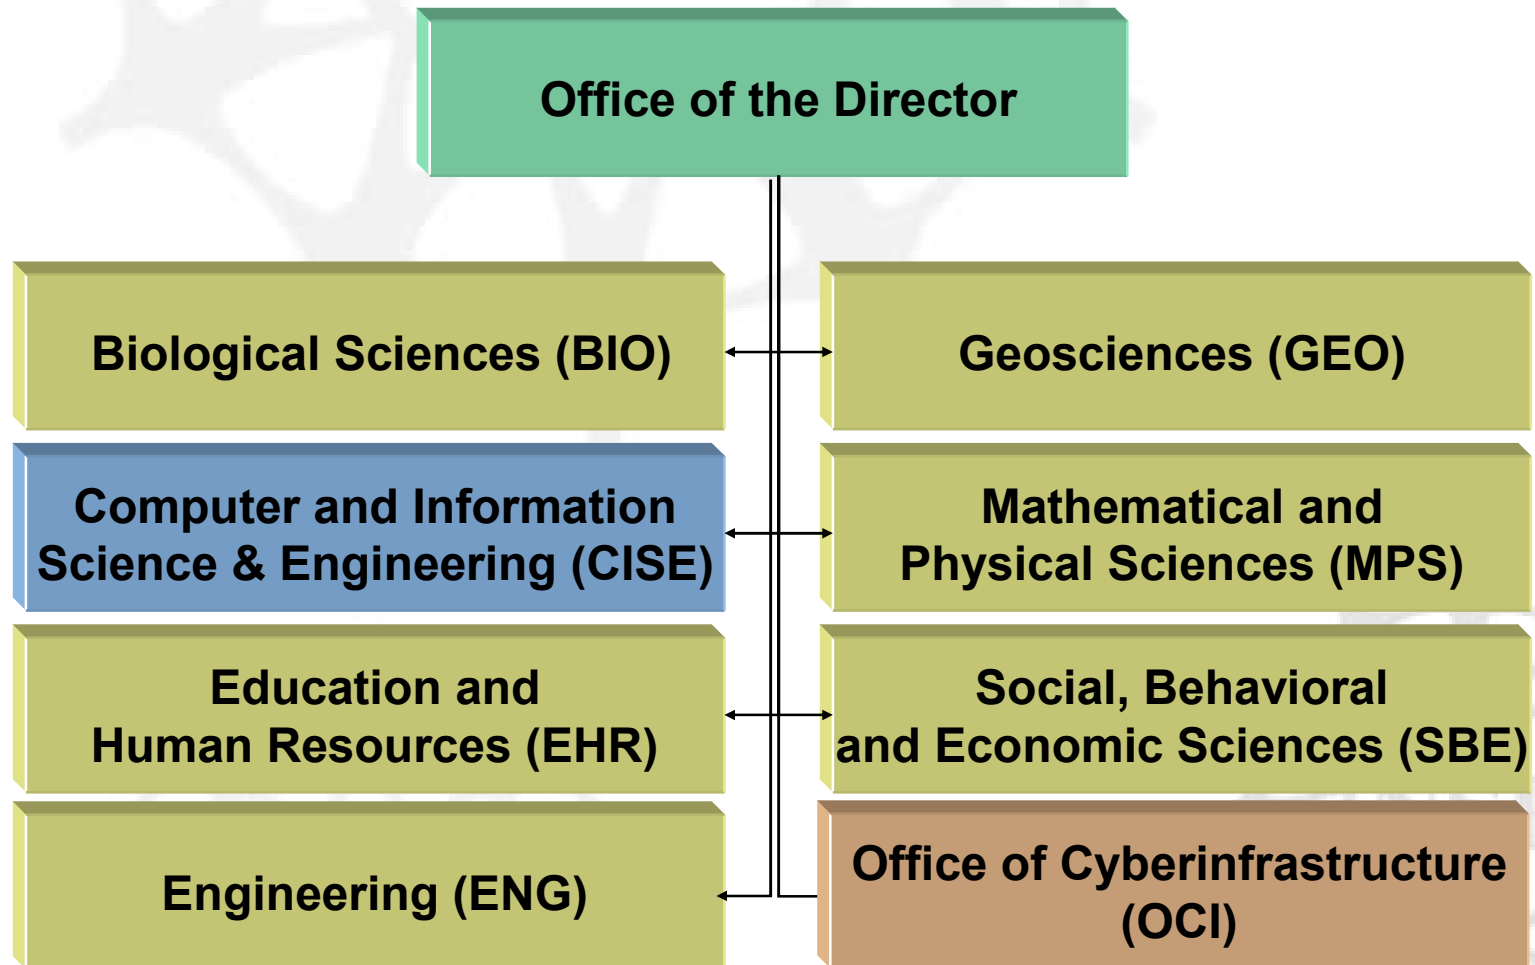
Office of the Director

Biological Sciences (BIO)

Geosciences (GEO)

Computer and Information Science & Engineering (CISE)

Mathematical and Physical Sciences (MPS)

Education and Human Resources (EHR)

Social, Behavioral and Economic Sciences (SBE)

Engineering (ENG)

Office of Cyberinfrastructure (OCI)